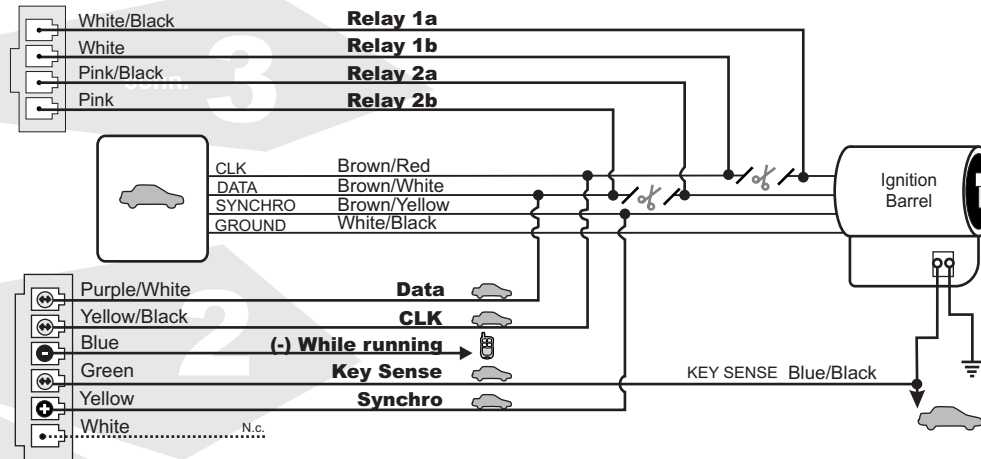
White/Black
Relay 1a
White
Relay 1b
Pink/Black
Relay 2a
Pink
Relay 2b
conn.
3

CLK
Brown/Red
DATA
Brown/White
SYNCHRO
Brown/Yellow
GROUND
White/Black

Ignition Barrel

2
Purple/White
Data
Yellow/Black
CLK
Blue
(-) While running
Green
Key Sense
Yellow
Synchro
White
N.c.

KEY SENSE Blue/Black